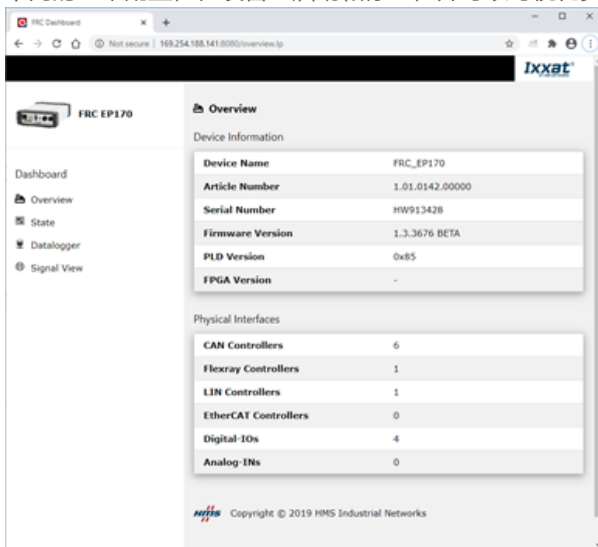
FRC Dashboard × +

Not secure | 169.254.188.141:8080/overview.lp

Ixxat

FRC EP170

Dashboard

Overview

State

Datalogger

Signal View

Overview

Device Information

| Device Name | FRC_EP170 |
|---|---|
| Article Number | 1.01.0142.00000 |
| Serial Number | HW913428 |
| Firmware Version | 1.3.3676 BETA |
| PLD Version | 0x85 |
| FPGA Version | - |

Physical Interfaces

| CAN Controllers | 6 |
|---|---|
| Flexray Controllers | 1 |
| LIN Controllers | 1 |
| EtherCAT Controllers | 0 |
| Digital-IOs | 4 |
| Analog-INs | 0 |

HMS Copyright © 2019 HMS Industrial Networks